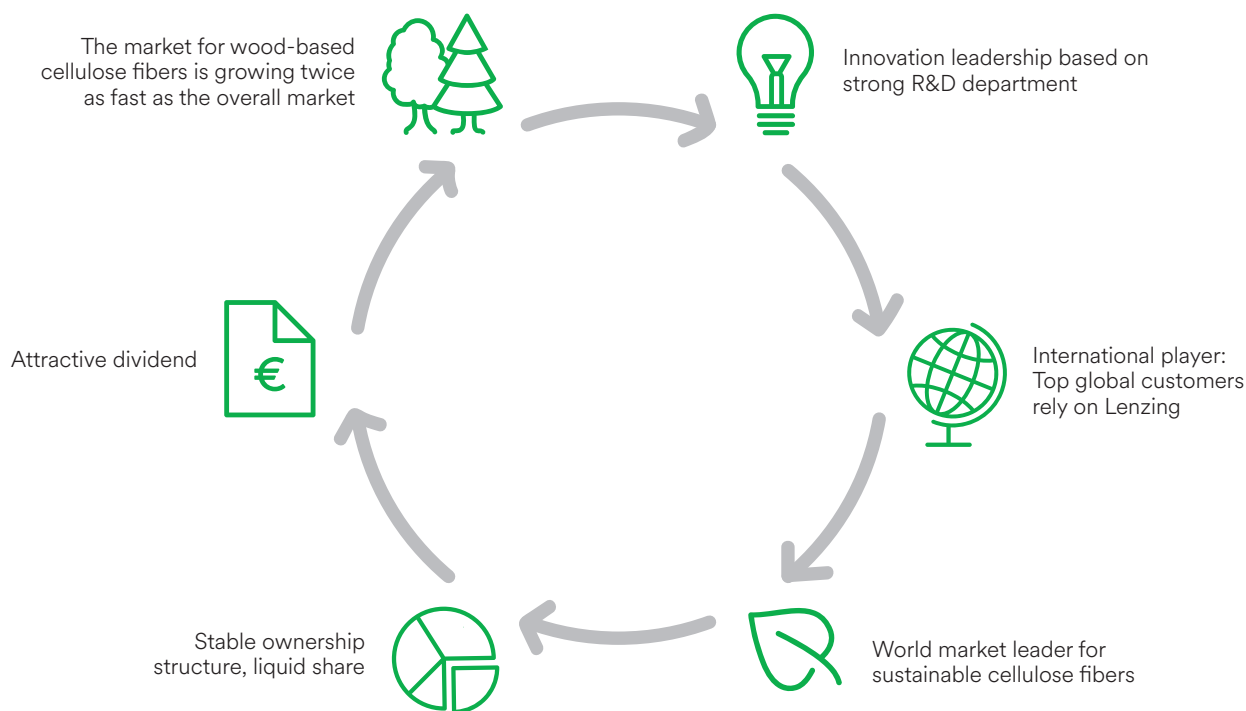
The market for wood-based cellulose fibers is growing twice as fast as the overall market

Innovation leadership based on strong R&D department

International player: Top global customers rely on Lenzing

World market leader for sustainable cellulose fibers

Stable ownership structure, liquid share

Attractive dividend

€